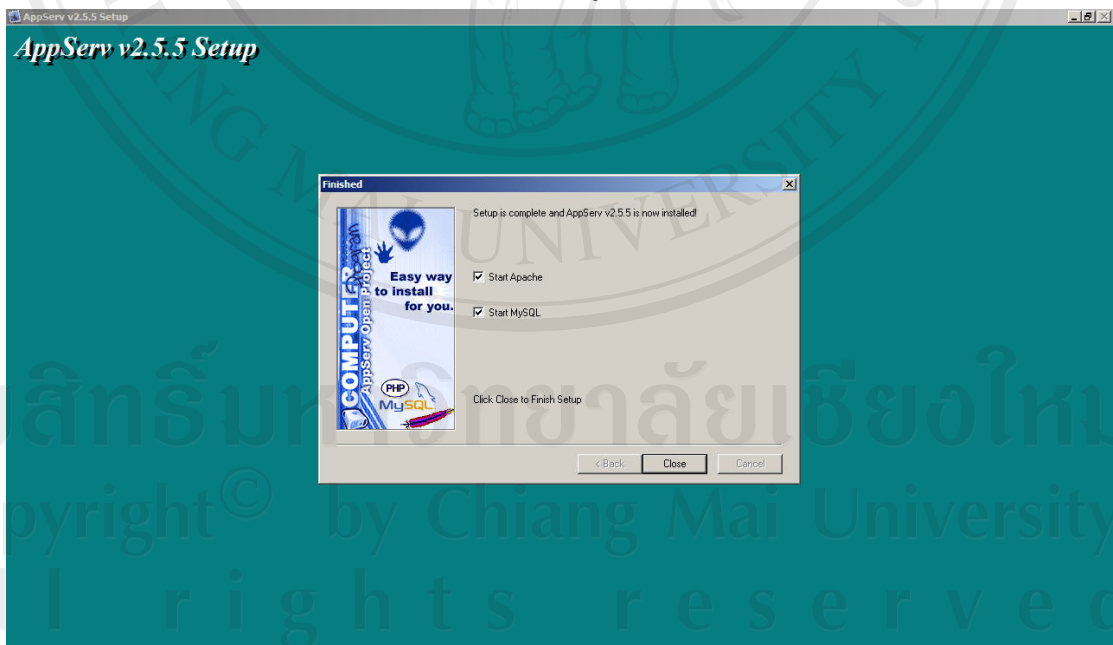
AppServ v2.5.5 Setup

AppServ v2.5.5 Setup

Finished

COMPUTER

AppServ Open Project

Easy way to install for you.

PHP

MySQL

Setup is complete and AppServ v2.5.5 is now installed!

Start Apache

Start MySQL

Click Close to Finish Setup

< Back

Close

Cancel

CHIANG MAI UNIVERSITY

ลิขสิทธิ์มหาวิทยาลัยเชียงใหม่

Copyright© by Chiang Mai University

All rights reserved